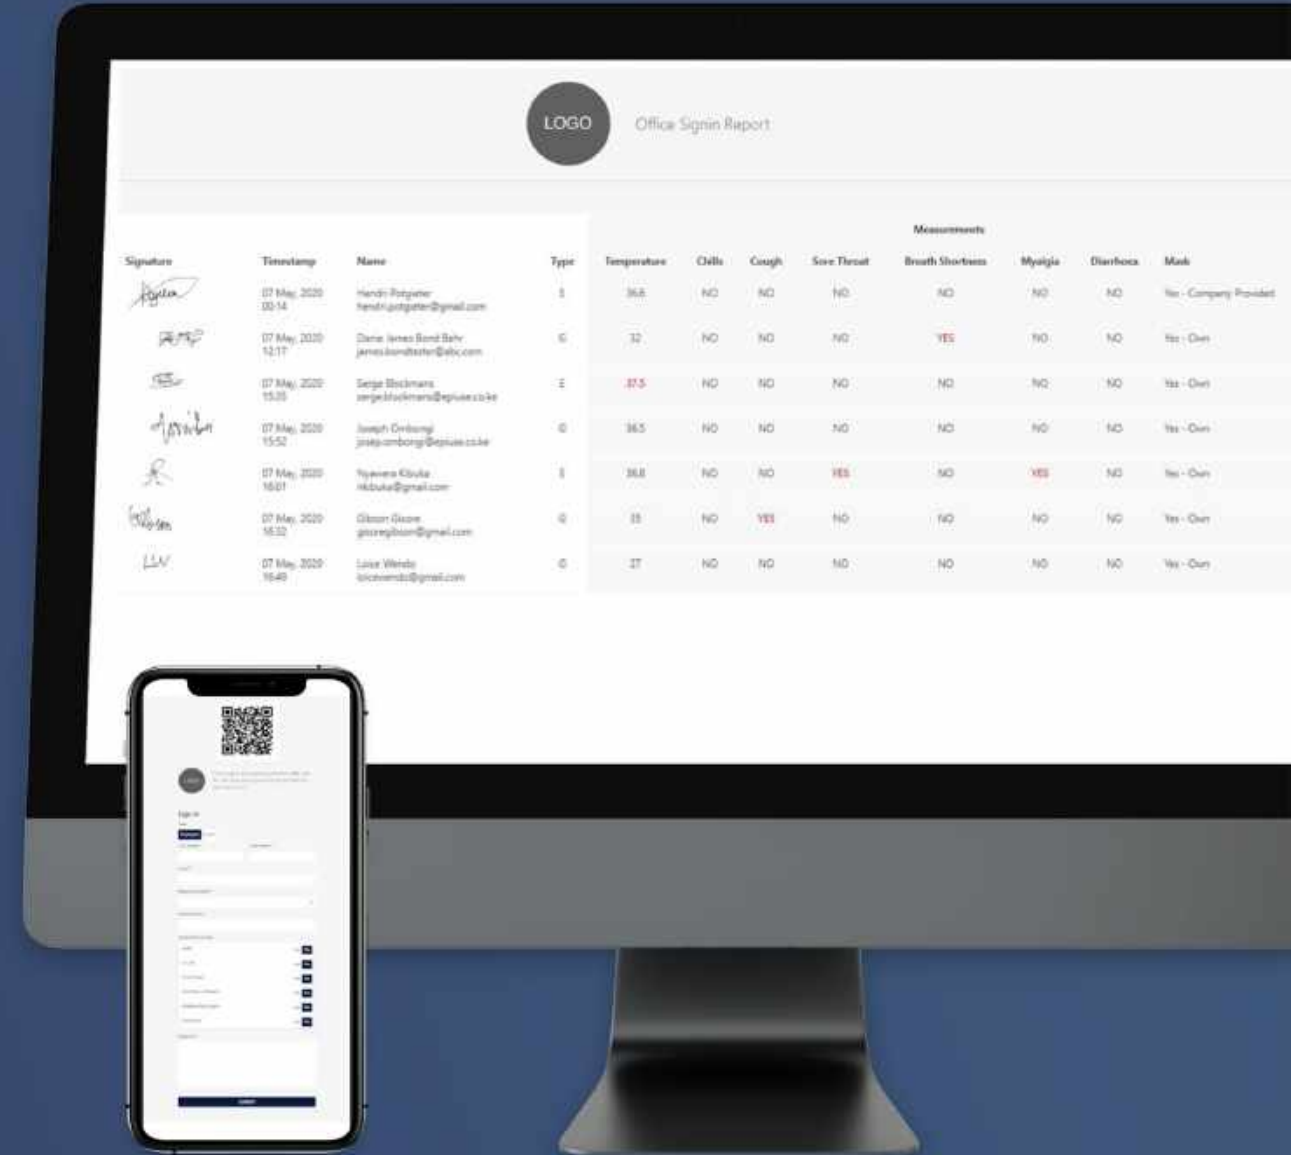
LOGO

Office Signin Report

Measurements

| Signature | Timestamp | Name | Type | Temperature | Chills | Cough | Sore Throat | Breath Shortness | Myalgia | Diarrhoea | Mask |
|---|---|---|---|---|---|---|---|---|---|---|---|
| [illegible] | 07 May, 2020 00:14 | Hendri Potgieter hendri.potgieter@gmail.com | 1 | 36.6 | NO | NO | NO | NO | NO | NO | Yes - Company Provided |
| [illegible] | 07 May, 2020 12:17 | Dane James Bond Behr jamesbondtester@abc.com | 0 | 32 | NO | NO | NO | YES | NO | NO | Yes - Own |
| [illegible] | 07 May, 2020 15:35 | Serge Blockmans serge.blockmans@epiuse.co.ke | 1 | 37.5 | NO | NO | NO | NO | NO | NO | Yes - Own |
| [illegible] | 07 May, 2020 15:52 | Joseph Ombongi josep.ombongi@epiuse.co.ke | 0 | 36.5 | NO | NO | NO | NO | NO | NO | Yes - Own |
| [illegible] | 07 May, 2020 16:01 | Nyawera Kibuka nkibuka@gmail.com | 1 | 36.8 | NO | NO | YES | NO | YES | NO | Yes - Own |
| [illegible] | 07 May, 2020 16:32 | Gibson Gicore gicoregibson@gmail.com | 0 | 35 | NO | YES | NO | NO | NO | NO | Yes - Own |
| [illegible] | 07 May, 2020 16:48 | Loice Wendo loicewendo@gmail.com | 0 | 37 | NO | NO | NO | NO | NO | NO | Yes - Own |

LOGO

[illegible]

Sign in

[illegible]